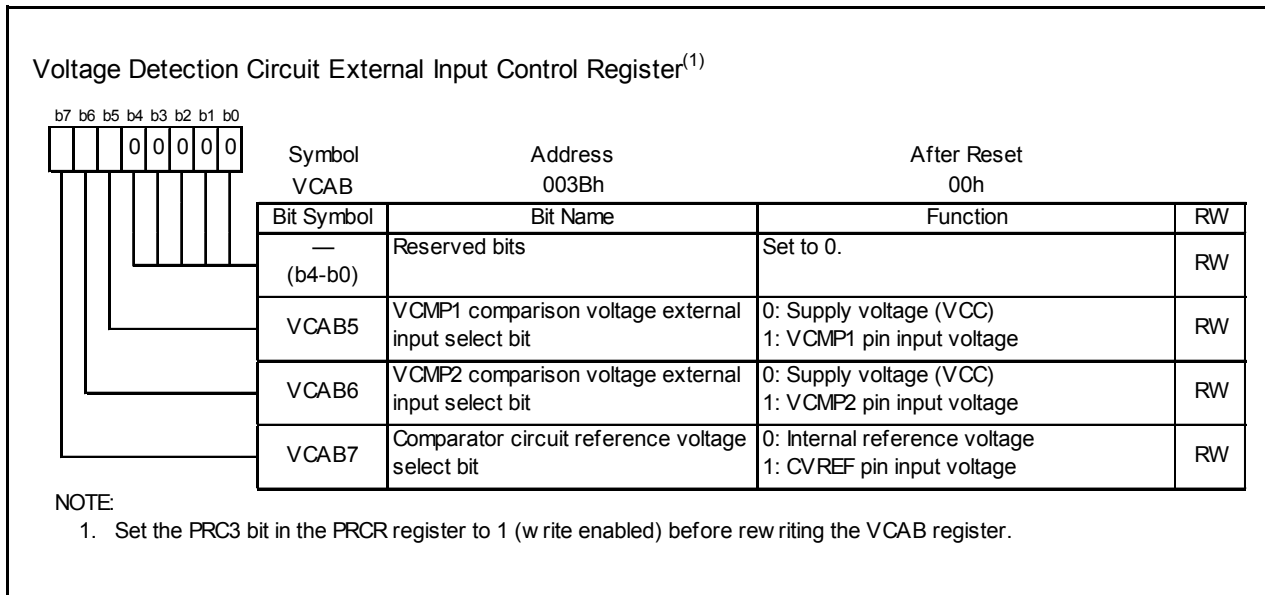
Voltage Detection Circuit External Input Control Register$^{(1)}$

b7 b6 b5 b4 b3 b2 b1 b0

0 0 0 0 0

| Symbol | Address | After Reset |
|---|---|---|
| VCAB | 003Bh | 00h |

| Bit Symbol | Bit Name | Function | RW |
|---|---|---|---|
| — (b4-b0) | Reserved bits | Set to 0. | RW |
| VCAB5 | VCMP1 comparison voltage external input select bit | 0: Supply voltage (VCC) 1: VCMP1 pin input voltage | RW |
| VCAB6 | VCMP2 comparison voltage external input select bit | 0: Supply voltage (VCC) 1: VCMP2 pin input voltage | RW |
| VCAB7 | Comparator circuit reference voltage select bit | 0: Internal reference voltage 1: CVREF pin input voltage | RW |

NOTE:
1. Set the PRC3 bit in the PRCR register to 1 (w rite enabled) before rew riting the VCAB register.